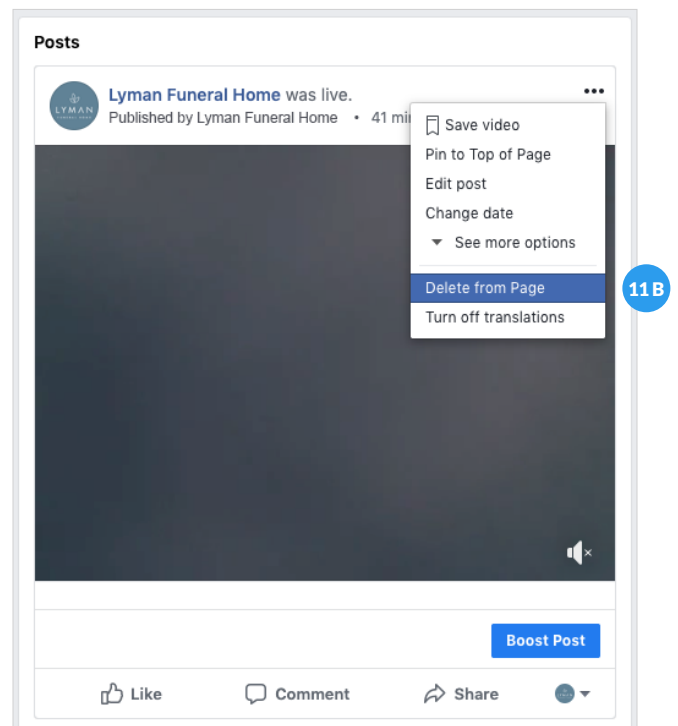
Posts

LYMAN

Lyman Funeral Home was live.
Published by Lyman Funeral Home • 41 mi

Save video
Pin to Top of Page
Edit post
Change date
See more options
Delete from Page
Turn off translations

11 B

Boost Post

Like
Comment
Share